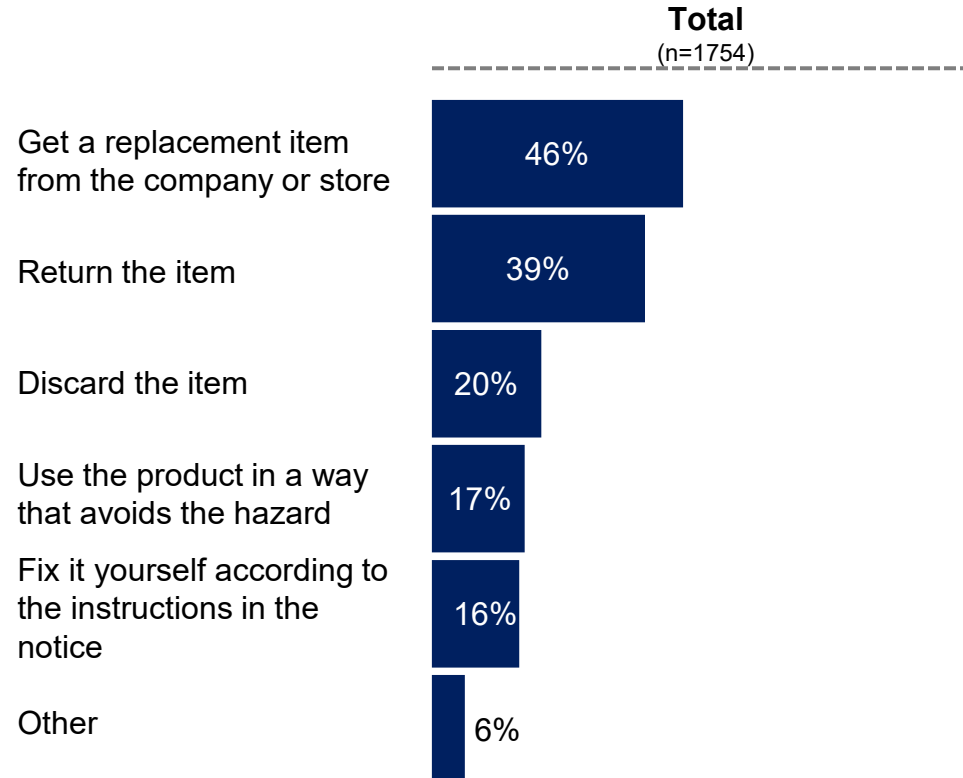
Total
(n=1754)

Get a replacement item from the company or store
46%

Return the item
39%

Discard the item
20%

Use the product in a way that avoids the hazard
17%

Fix it yourself according to the instructions in the notice
16%

Other
6%